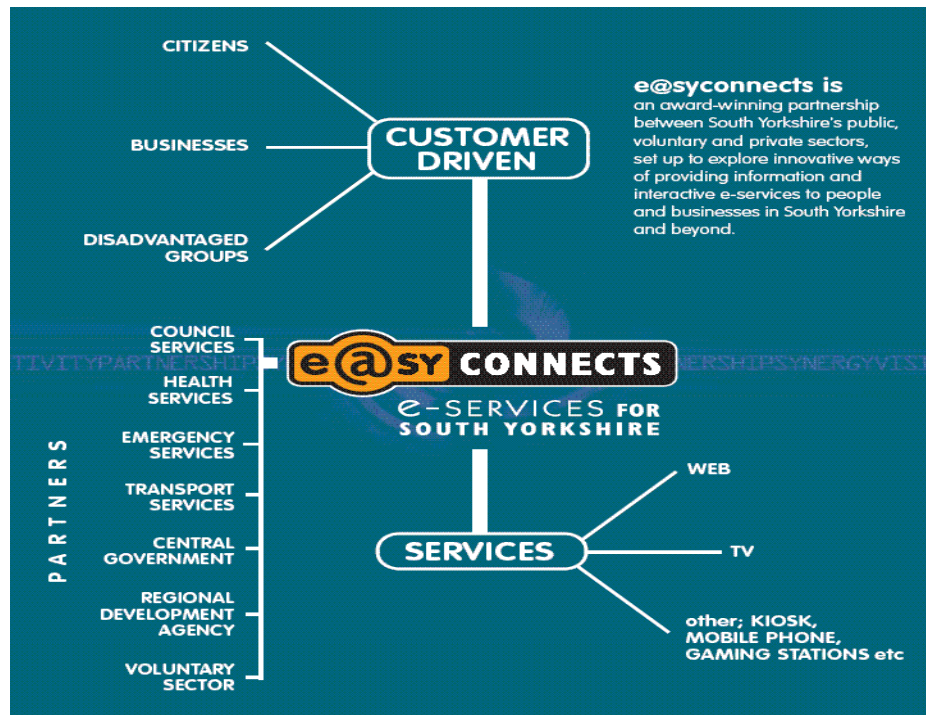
CITIZENS

BUSINESSES

DISADVANTAGED GROUPS

CUSTOMER DRIVEN

e@syconnects is
an award-winning partnership between South Yorkshire's public, voluntary and private sectors, set up to explore innovative ways of providing information and interactive e-services to people and businesses in South Yorkshire and beyond.

PARTNERS

COUNCIL SERVICES

HEALTH SERVICES

EMERGENCY SERVICES

TRANSPORT SERVICES

CENTRAL GOVERNMENT

REGIONAL DEVELOPMENT AGENCY

VOLUNTARY SECTOR

TIVITYPARTNERSHIP

e@sy CONNECTS

NERSHIPSYNERGYVISI

e-SERVICES FOR SOUTH YORKSHIRE

SERVICES

WEB

TV

other; KIOSK, MOBILE PHONE, GAMING STATIONS etc